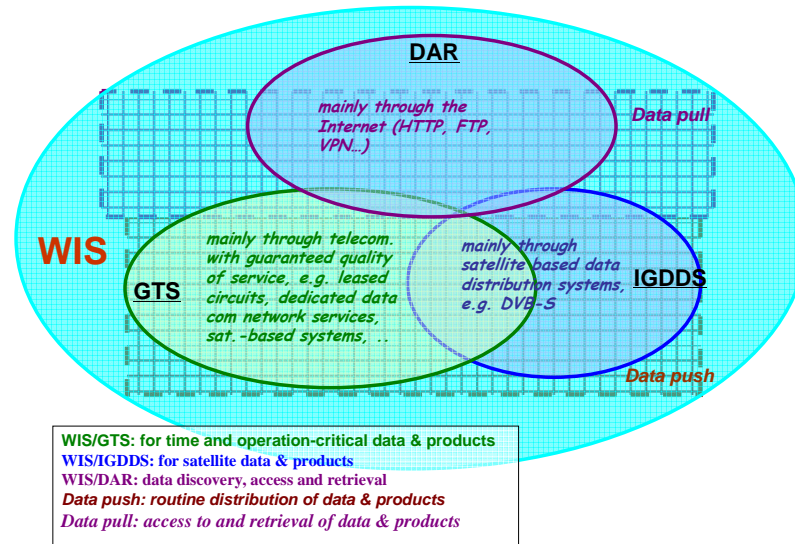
DAR

mainly through the Internet (HTTP, FTP, VPN…)

Data pull

WIS

GTS

mainly through telecom. with guaranteed quality of service, e.g. leased circuits, dedicated data com network services, sat.-based systems, ..

mainly through satellite based data distribution systems, e.g. DVB-S

IGDDS

Data push

WIS/GTS: for time and operation-critical data & products
WIS/IGDDS: for satellite data & products
WIS/DAR: data discovery, access and retrieval
Data push: routine distribution of data & products
Data pull: access to and retrieval of data & products